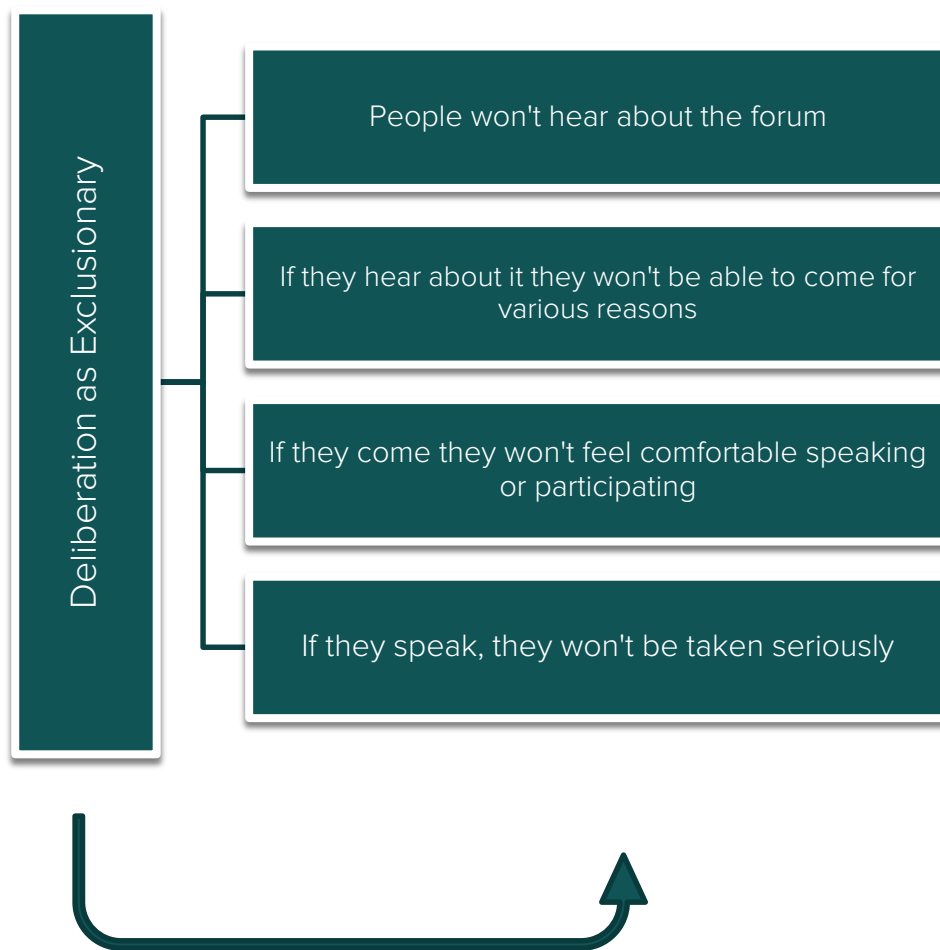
Deliberation as Exclusionary

People won't hear about the forum

If they hear about it they won't be able to come for various reasons

If they come they won't feel comfortable speaking or participating

If they speak, they won't be taken seriously